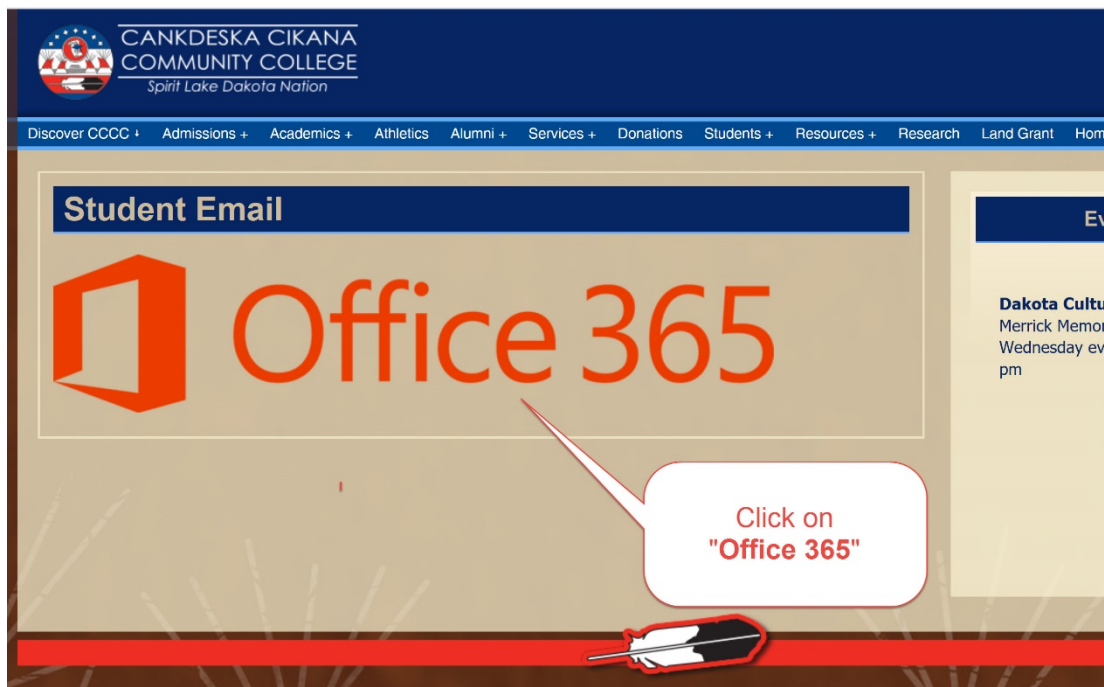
CANKDESKA CIKANA COMMUNITY COLLEGE
Spirit Lake Dakota Nation

Discover CCCC + Admissions + Academics + Athletics Alumni + Services + Donations Students + Resources + Research Land Grant Hom

Student Email

Office 365

Ev

Dakota Cultu
Merrick Memor
Wednesday ev
pm

Click on "Office 365"